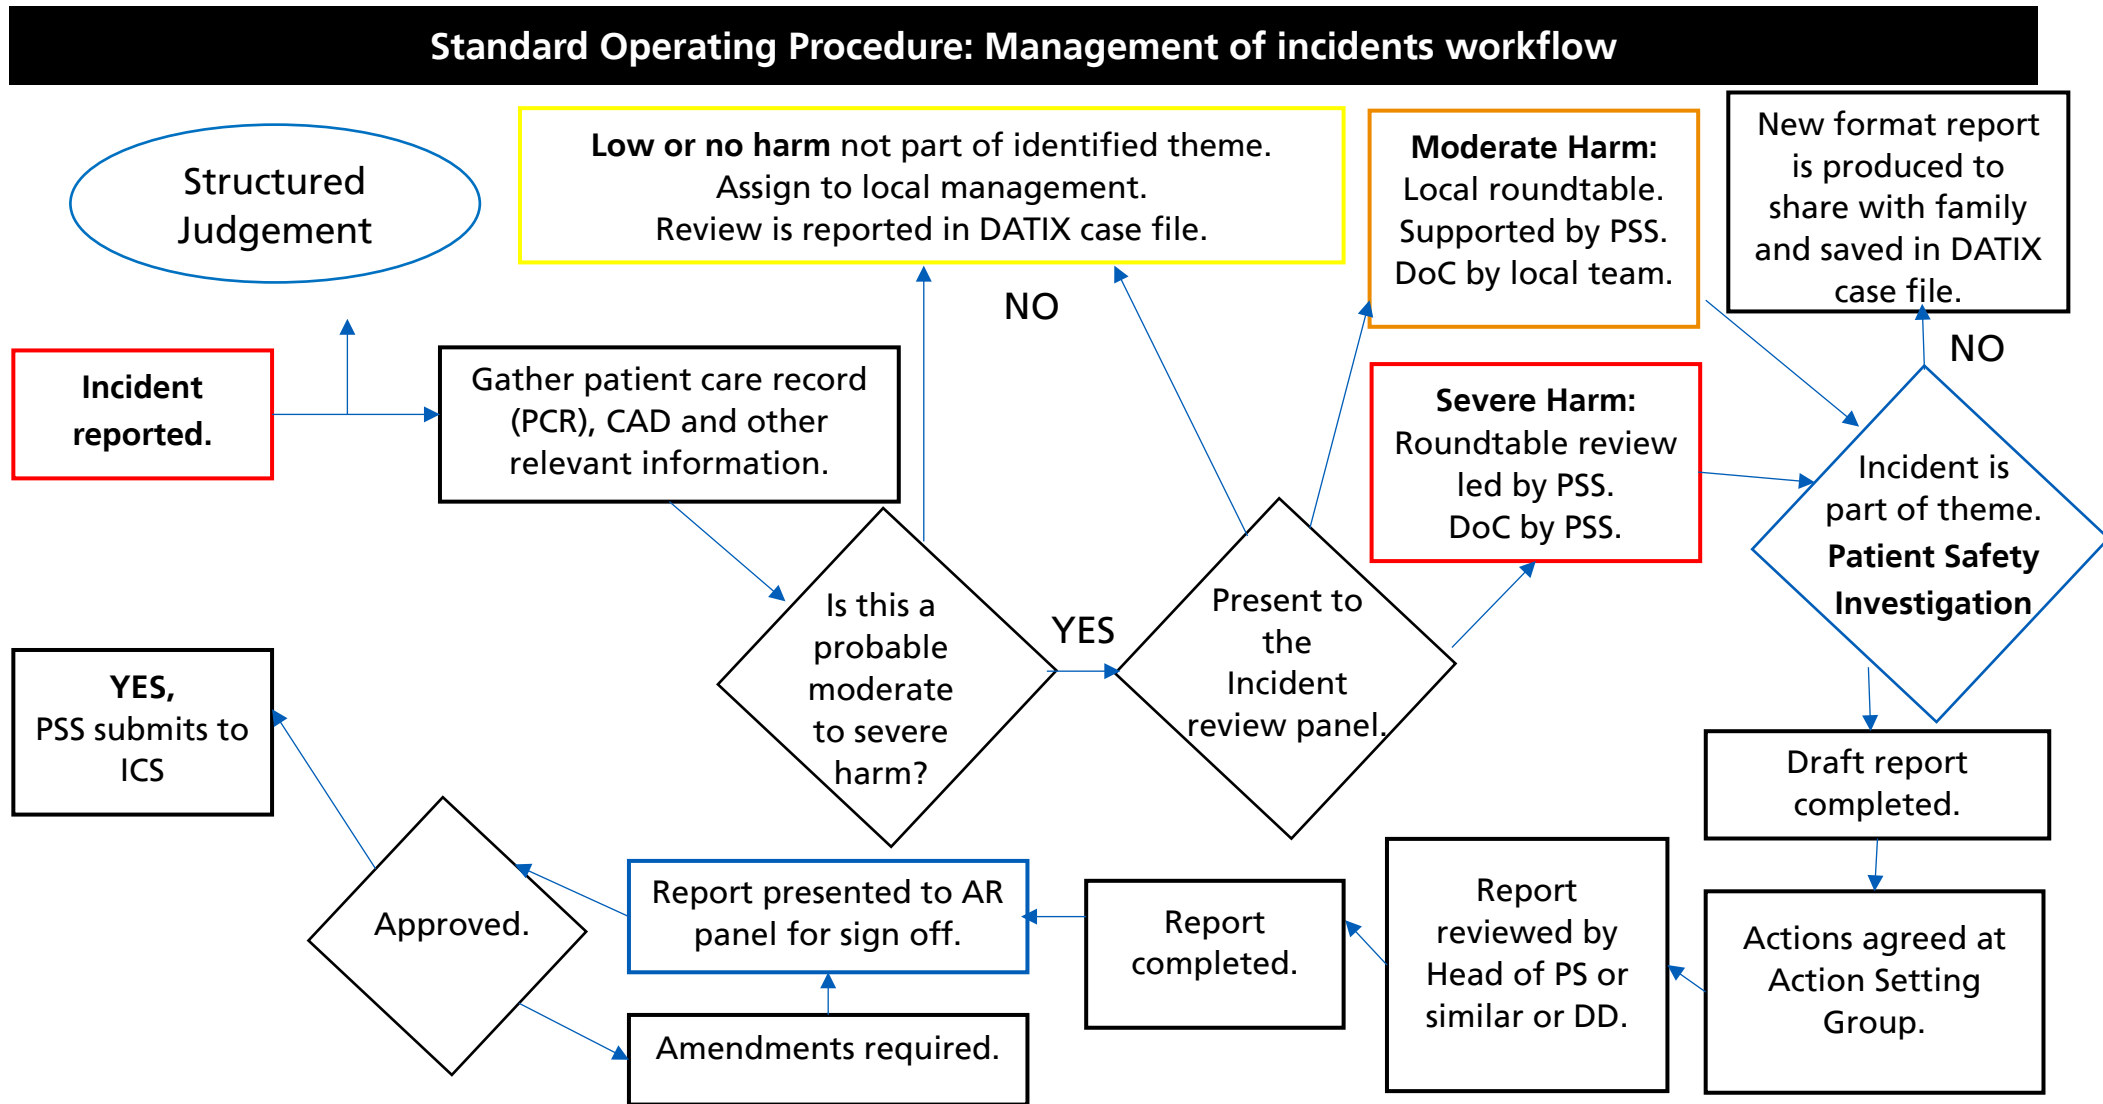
Standard Operating Procedure: Management of incidents workflow

Structured Judgement

Low or no harm not part of identified theme.
Assign to local management.
Review is reported in DATIX case file.

Moderate Harm:
Local roundtable.
Supported by PSS.
DoC by local team.

New format report is produced to share with family and saved in DATIX case file.

Incident reported.

Gather patient care record (PCR), CAD and other relevant information.

NO

NO

Severe Harm:
Roundtable review led by PSS.
DoC by PSS.

Incident is part of theme.
Patient Safety Investigation

Is this a probable moderate to severe harm?

YES

Present to the Incident review panel.

YES,
PSS submits to ICS

Draft report completed.

Approved.

Report presented to AR panel for sign off.

Report completed.

Report reviewed by Head of PS or similar or DD.

Actions agreed at Action Setting Group.

Amendments required.